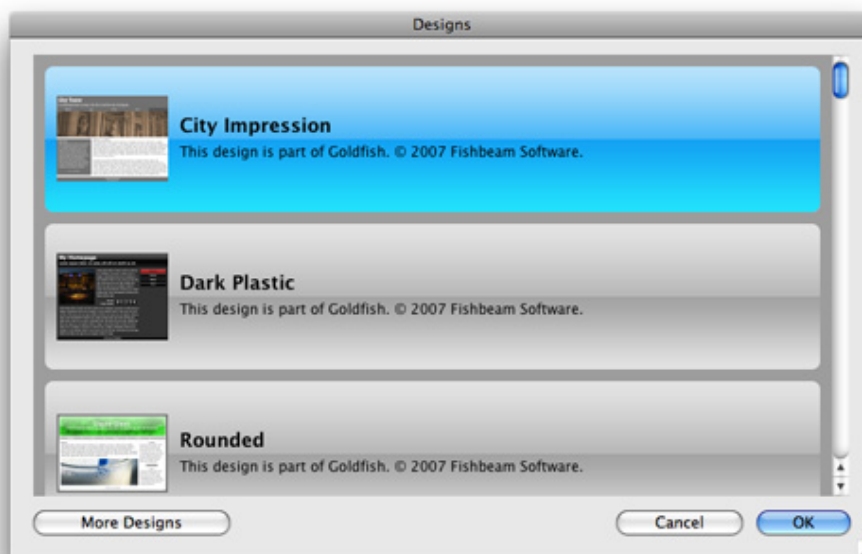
Designs

City Impression
This design is part of Goldfish. © 2007 Fishbeam Software.

Dark Plastic
This design is part of Goldfish. © 2007 Fishbeam Software.

Rounded
This design is part of Goldfish. © 2007 Fishbeam Software.

More Designs

Cancel

OK